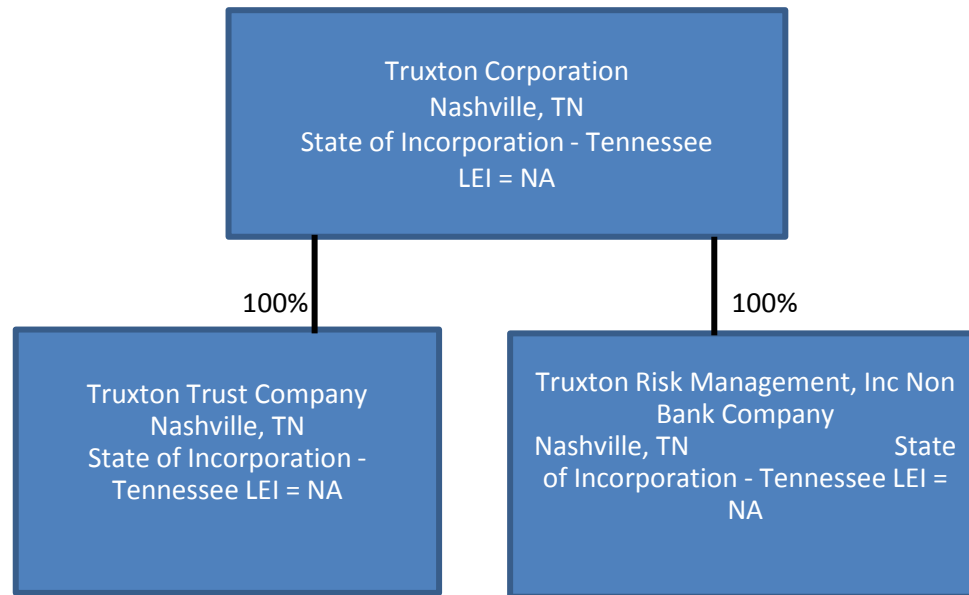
Truxton Corporation
Nashville, TN
State of Incorporation - Tennessee
LEI = NA

100%

100%

Truxton Trust Company
Nashville, TN
State of Incorporation - Tennessee LEI = NA

Truxton Risk Management, Inc Non Bank Company
Nashville, TN State of Incorporation - Tennessee LEI = NA